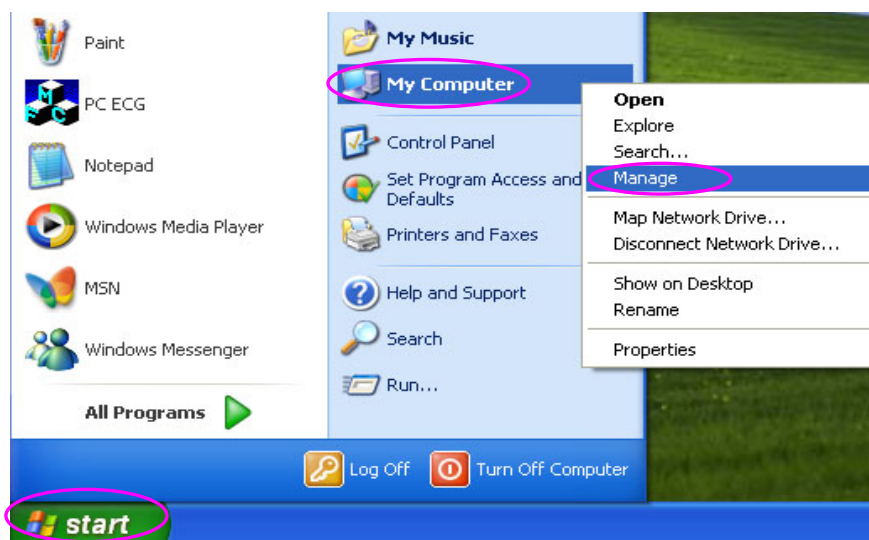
Paint
PC ECG
Notepad
Windows Media Player
MSN
Windows Messenger
All Programs

My Music
My Computer
Control Panel
Set Program Access and Defaults
Printers and Faxes
Help and Support
Search
Run...

Open
Explore
Search...
Manage
Map Network Drive...
Disconnect Network Drive...
Show on Desktop
Rename
Properties

Log Off
Turn Off Computer

start